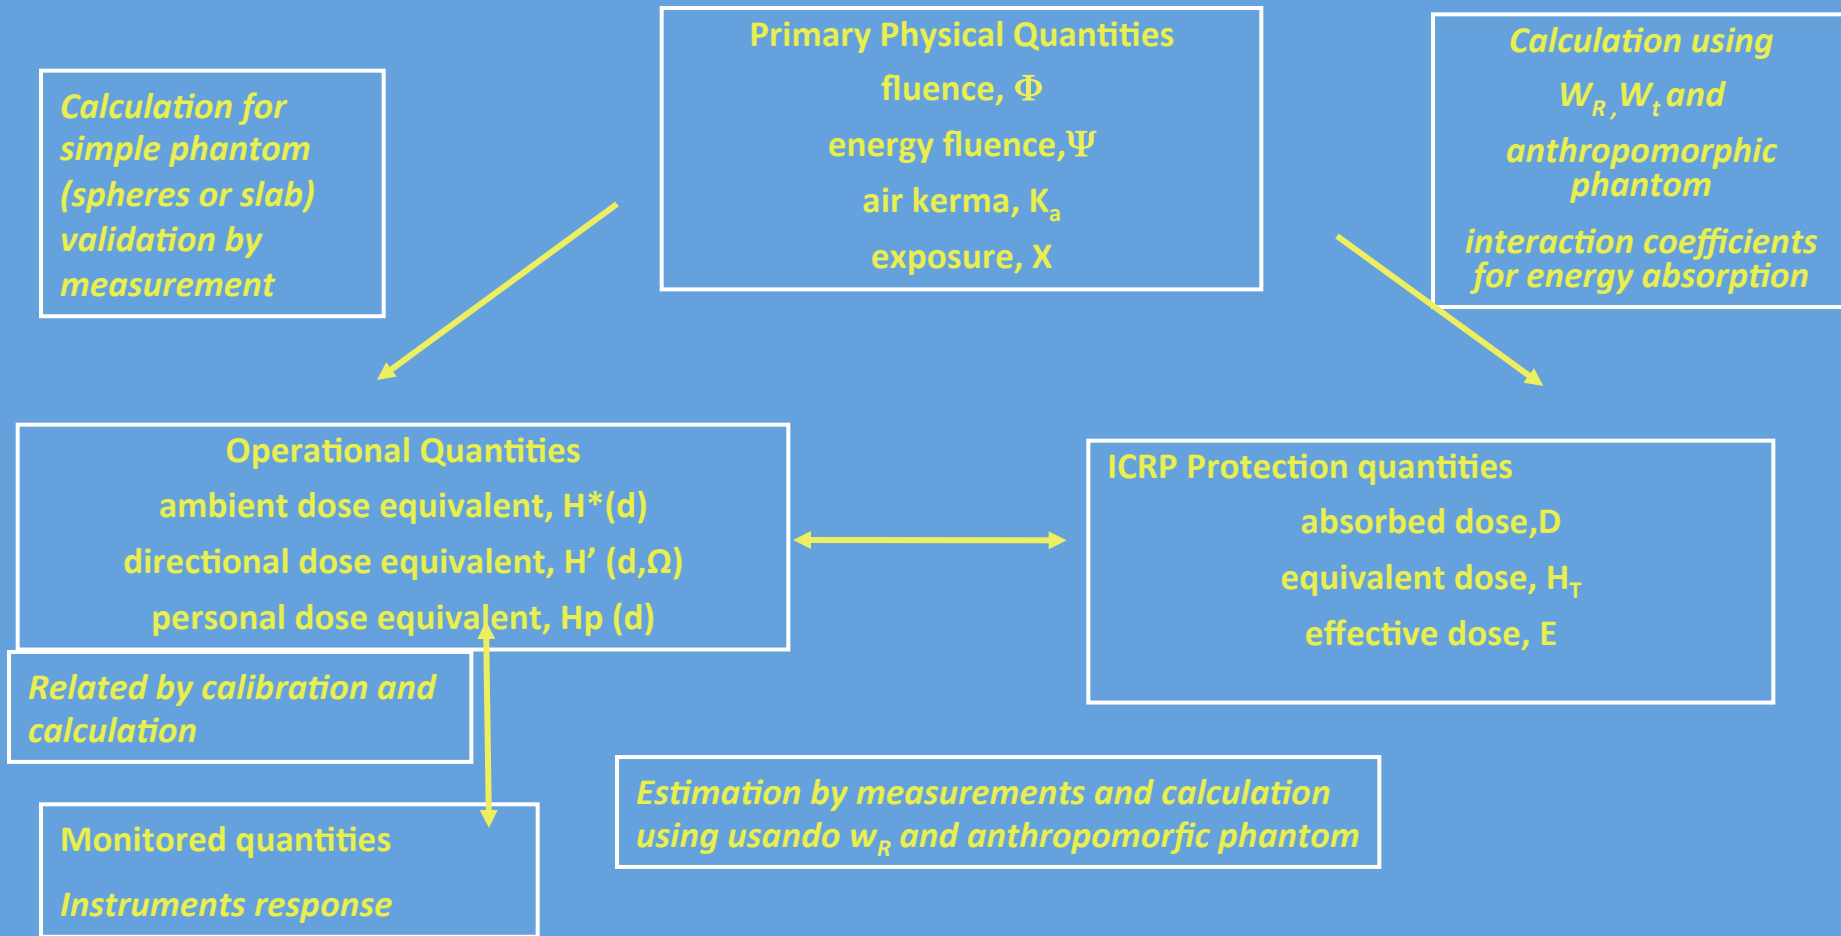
Calculation for simple phantom (spheres or slab) validation by measurement

Primary Physical Quantities
fluence, $\Phi$
energy fluence, $\Psi$
air kerma, $K_a$
exposure, X

Calculation using
$W_R$, $W_t$ and
anthropomorphic phantom
interaction coefficients for energy absorption

Operational Quantities
ambient dose equivalent, H*(d)
directional dose equivalent, H’ (d,Ω)
personal dose equivalent, Hp (d)

ICRP Protection quantities
absorbed dose,D
equivalent dose, $H_T$
effective dose, E

Related by calibration and calculation

Estimation by measurements and calculation using usando $w_R$ and anthropomorfic phantom

Monitored quantities
Instruments response